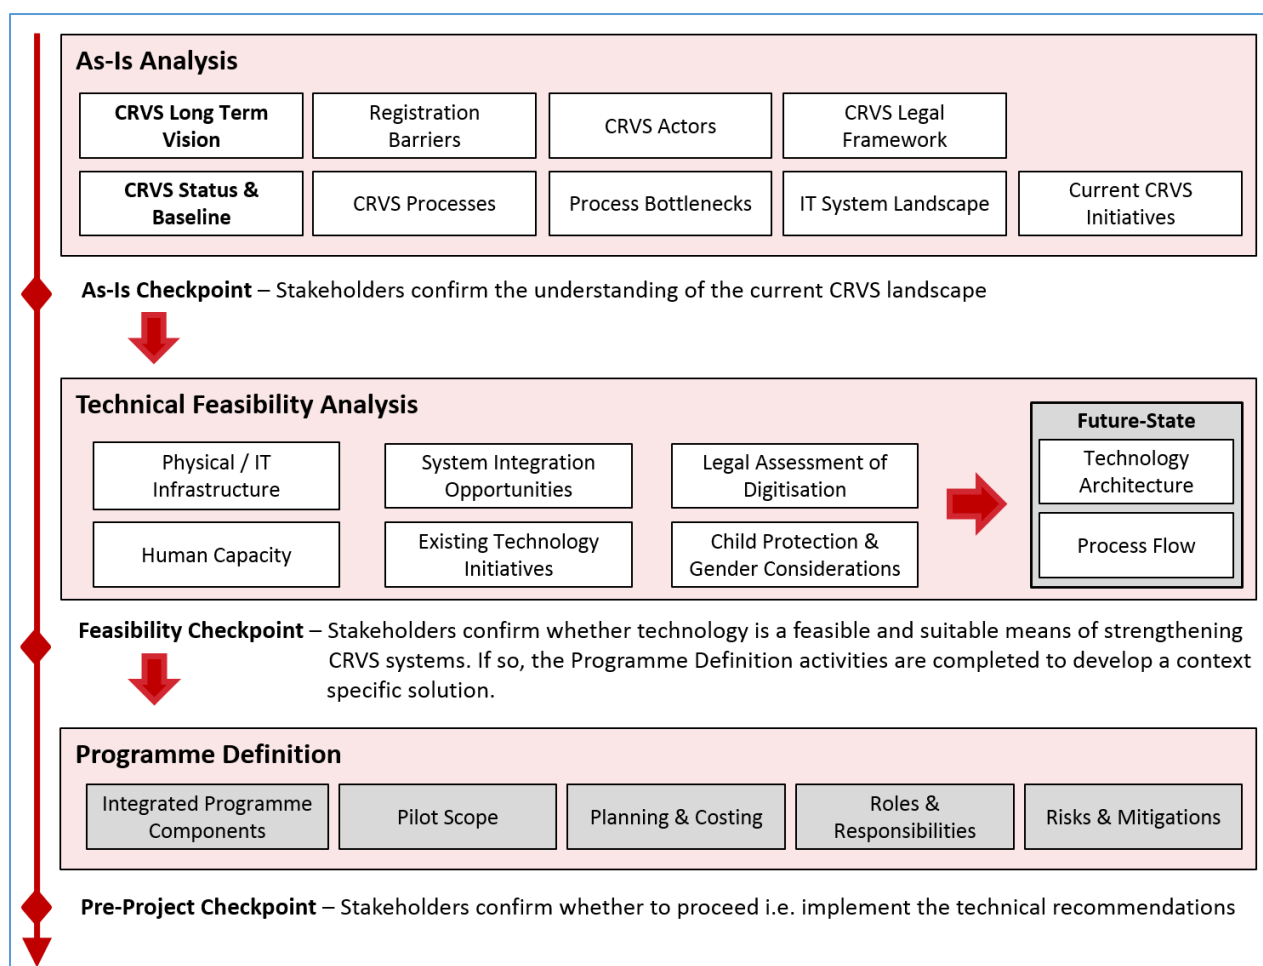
As-Is Analysis

CRVS Long Term Vision

Registration Barriers

CRVS Actors

CRVS Legal Framework

CRVS Status & Baseline

CRVS Processes

Process Bottlenecks

IT System Landscape

Current CRVS Initiatives

As-Is Checkpoint – Stakeholders confirm the understanding of the current CRVS landscape

Technical Feasibility Analysis

Physical / IT Infrastructure

System Integration Opportunities

Legal Assessment of Digitisation

Human Capacity

Existing Technology Initiatives

Child Protection & Gender Considerations

Future-State

Technology Architecture

Process Flow

Feasibility Checkpoint – Stakeholders confirm whether technology is a feasible and suitable means of strengthening CRVS systems. If so, the Programme Definition activities are completed to develop a context specific solution.

Programme Definition

Integrated Programme Components

Pilot Scope

Planning & Costing

Roles & Responsibilities

Risks & Mitigations

Pre-Project Checkpoint – Stakeholders confirm whether to proceed i.e. implement the technical recommendations